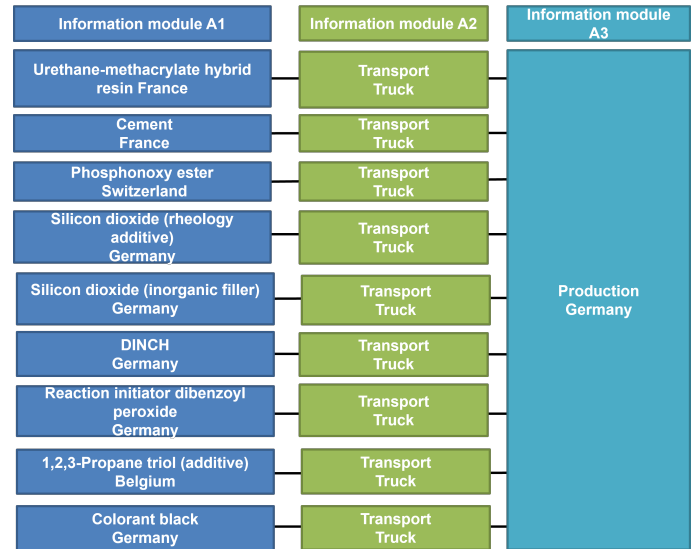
Information module A1

Information module A2

Information module A3

Urethane-methacrylate hybrid resin France

Transport Truck

Cement France

Transport Truck

Phosphonoxy ester Switzerland

Transport Truck

Silicon dioxide (rheology additive) Germany

Transport Truck

Silicon dioxide (inorganic filler) Germany

Transport Truck

DINCH Germany

Transport Truck

Reaction initiator dibenzoyl peroxide Germany

Transport Truck

1,2,3-Propane triol (additive) Belgium

Transport Truck

Colorant black Germany

Transport Truck

Production Germany